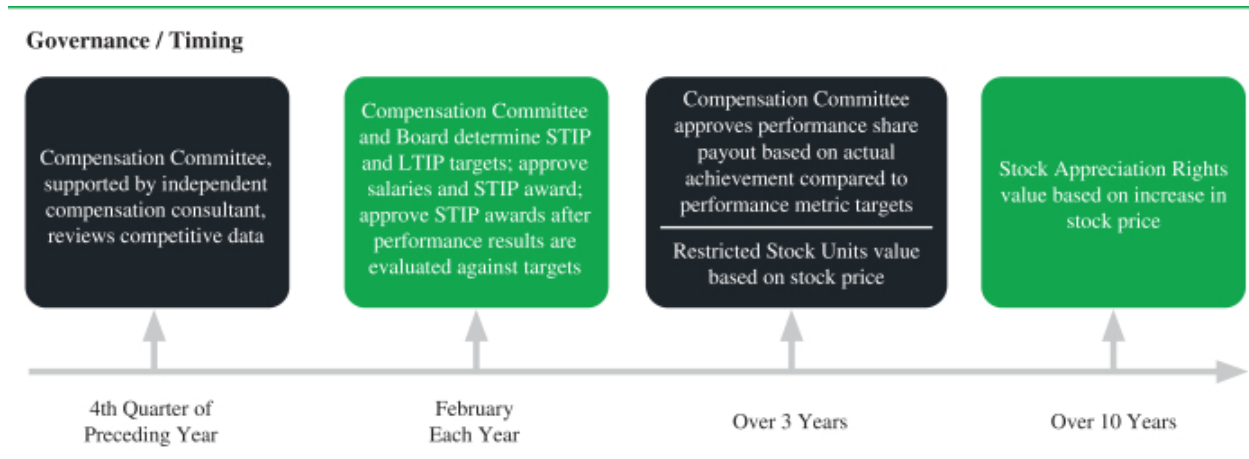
Governance / Timing

Compensation Committee, supported by independent compensation consultant, reviews competitive data

Compensation Committee and Board determine STIP and LTIP targets; approve salaries and STIP award; approve STIP awards after performance results are evaluated against targets

Compensation Committee approves performance share payout based on actual achievement compared to performance metric targets

Restricted Stock Units value based on stock price

Stock Appreciation Rights value based on increase in stock price

4th Quarter of Preceding Year

February Each Year

Over 3 Years

Over 10 Years